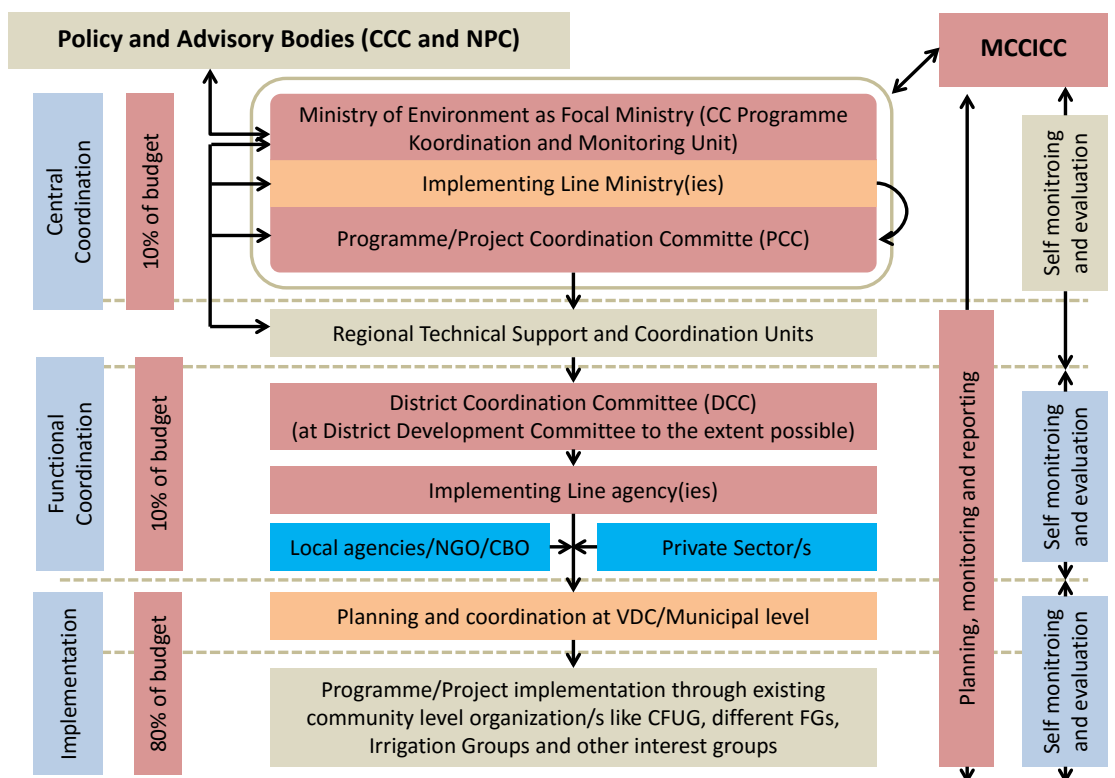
Policy and Advisory Bodies (CCC and NPC)

MCCICC

Central Coordination

10% of budget

Ministry of Environment as Focal Ministry (CC Programme Koordination and Monitoring Unit)

Implementing Line Ministry(ies)

Programme/Project Coordination Committe (PCC)

Self monitroing and evaluation

Regional Technical Support and Coordination Units

Functional Coordination

10% of budget

District Coordination Committee (DCC) (at District Development Committee to the extent possible)

Implementing Line agency(ies)

Local agencies/NGO/CBO

Private Sector/s

Planning, monitoring and reporting

Self monitroing and evaluation

Implementation

80% of budget

Planning and coordination at VDC/Municipal level

Programme/Project implementation through existing community level organization/s like CFUG, different FGs, Irrigation Groups and other interest groups

Self monitroing and evaluation